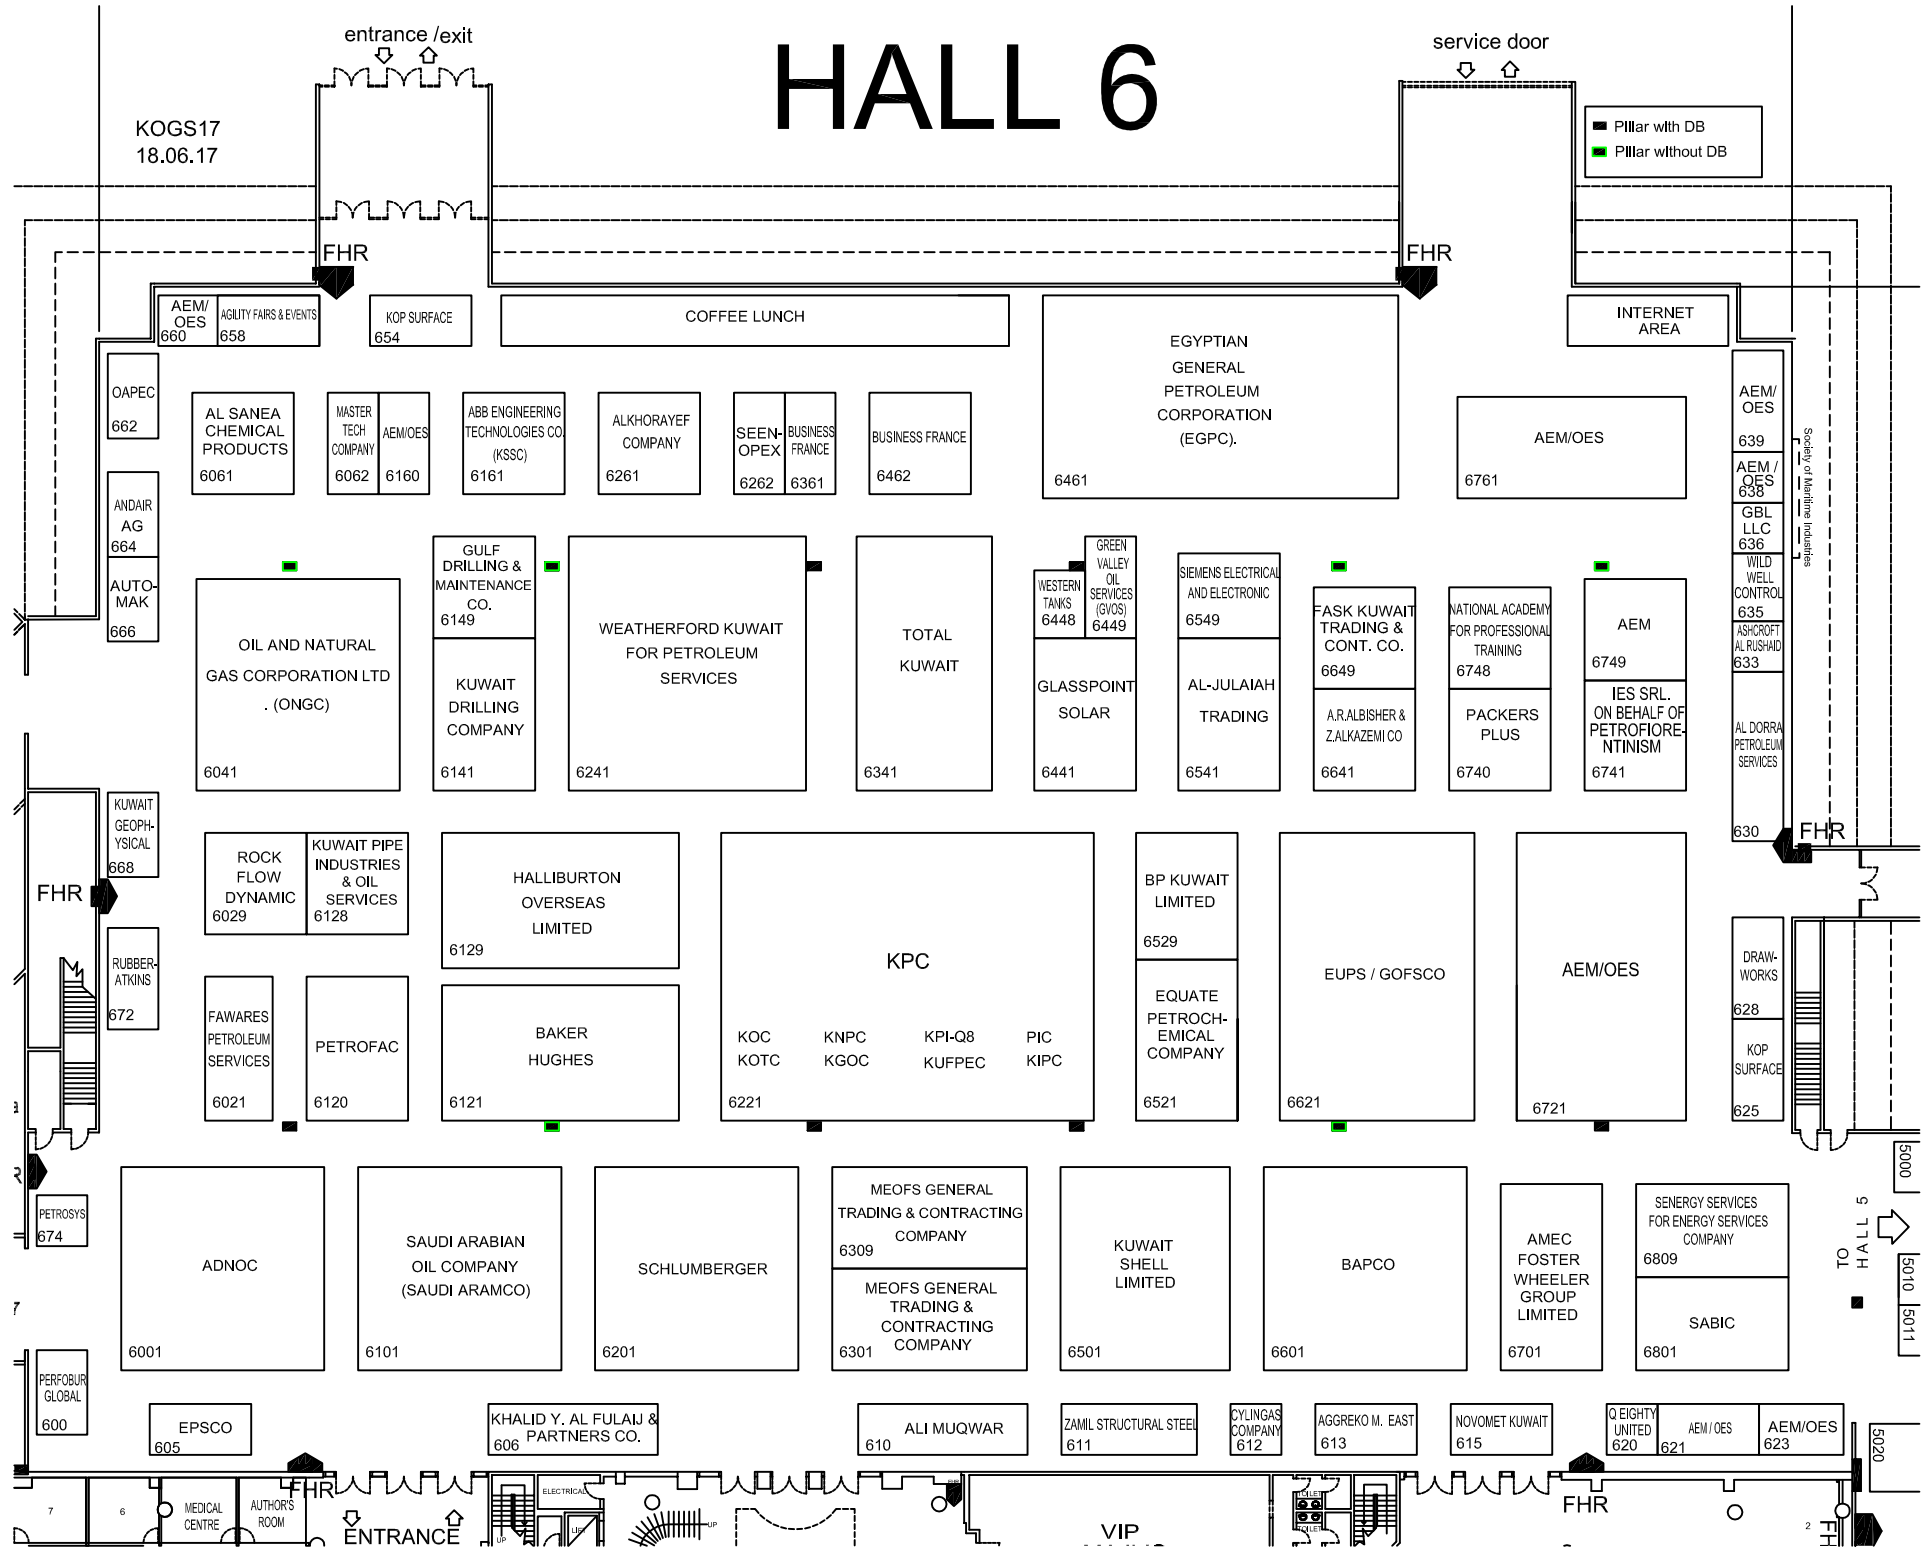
entrance /exit

HALL 6

service door

KOGS17
18.06.17

Pillar with DB
Pillar without DB

FHR
FHR

AEM/ OES 660
AGILITY FAIRS & EVENTS 658
KOP SURFACE 654
COFFEE LUNCH
EGYPTIAN GENERAL PETROLEUM CORPORATION (EGPC). 6461
INTERNET AREA

OAPEC 662
AL SANEA CHEMICAL PRODUCTS 6061
MASTER TECH COMPANY 6062
AEM/OES 6160
ABB ENGINEERING TECHNOLOGIES CO. (KSSC) 6161
ALKHORAYEF COMPANY 6261
SEEN-OPEX 6262
BUSINESS FRANCE 6361
BUSINESS FRANCE 6462
AEM/OES 6761
AEM/ OES 639
AEM / OES 638
GBL LLC 636
WILD WELL CONTROL 635
ASHCROFT AL RUSHAID 633
AL DORRA PETROLEUM SERVICES 630
Society of Maritime Industries

ANDAIR AG 664
AUTO-MAK 666
OIL AND NATURAL GAS CORPORATION LTD . (ONGC) 6041
GULF DRILLING & MAINTENANCE CO. 6149
KUWAIT DRILLING COMPANY 6141
WEATHERFORD KUWAIT FOR PETROLEUM SERVICES 6241
TOTAL KUWAIT 6341
WESTERN TANKS 6448
GREEN VALLEY OIL SERVICES (GVOS) 6449
GLASSPOINT SOLAR 6441
SIEMENS ELECTRICAL AND ELECTRONIC 6549
AL-JULAIAH TRADING 6541
FASK KUWAIT TRADING & CONT. CO. 6649
A.R.ALBISHER & Z.ALKAZEMI CO 6641
NATIONAL ACADEMY FOR PROFESSIONAL TRAINING 6748
PACKERS PLUS 6740
AEM 6749
IES SRL. ON BEHALF OF PETROFIORE-NTINISM 6741

KUWAIT GEOPH-YSICAL 668
FHR
ROCK FLOW DYNAMIC 6029
KUWAIT PIPE INDUSTRIES & OIL SERVICES 6128
HALLIBURTON OVERSEAS LIMITED 6129
KPC
KOC KOTC
KNPC KGOC
KPI-Q8 KUFPEC
PIC KIPC
6221
BP KUWAIT LIMITED 6529
EQUATE PETROCH-EMICAL COMPANY 6521
EUPS / GOFSCO 6621
AEM/OES 6721
FHR
DRAW-WORKS 628
KOP SURFACE 625

RUBBER-ATKINS 672
FAWARES PETROLEUM SERVICES 6021
PETROFAC 6120
BAKER HUGHES 6121

PETROSYS 674
ADNOC 6001
SAUDI ARABIAN OIL COMPANY (SAUDI ARAMCO) 6101
SCHLUMBERGER 6201
MEOFS GENERAL TRADING & CONTRACTING COMPANY 6309
MEOFS GENERAL TRADING & CONTRACTING COMPANY 6301
KUWAIT SHELL LIMITED 6501
BAPCO 6601
AMEC FOSTER WHEELER GROUP LIMITED 6701
SENERGY SERVICES FOR ENERGY SERVICES COMPANY 6809
SABIC 6801
5000
TO HALL 5
5010
5011

PERFOBUR GLOBAL 600
EPSCO 605
KHALID Y. AL FULAIJ & PARTNERS CO. 606
ALI MUQWAR 610
ZAMIL STRUCTURAL STEEL 611
CYLINGAS COMPANY 612
AGGREKO M. EAST 613
NOVOMET KUWAIT 615
Q EIGHTY UNITED 620
AEM / OES 621
AEM/OES 623
5020

7
6
MEDICAL CENTRE
AUTHOR'S ROOM
FHR
ENTRANCE
ELECTRICAL
UP
VIP
FHR
2